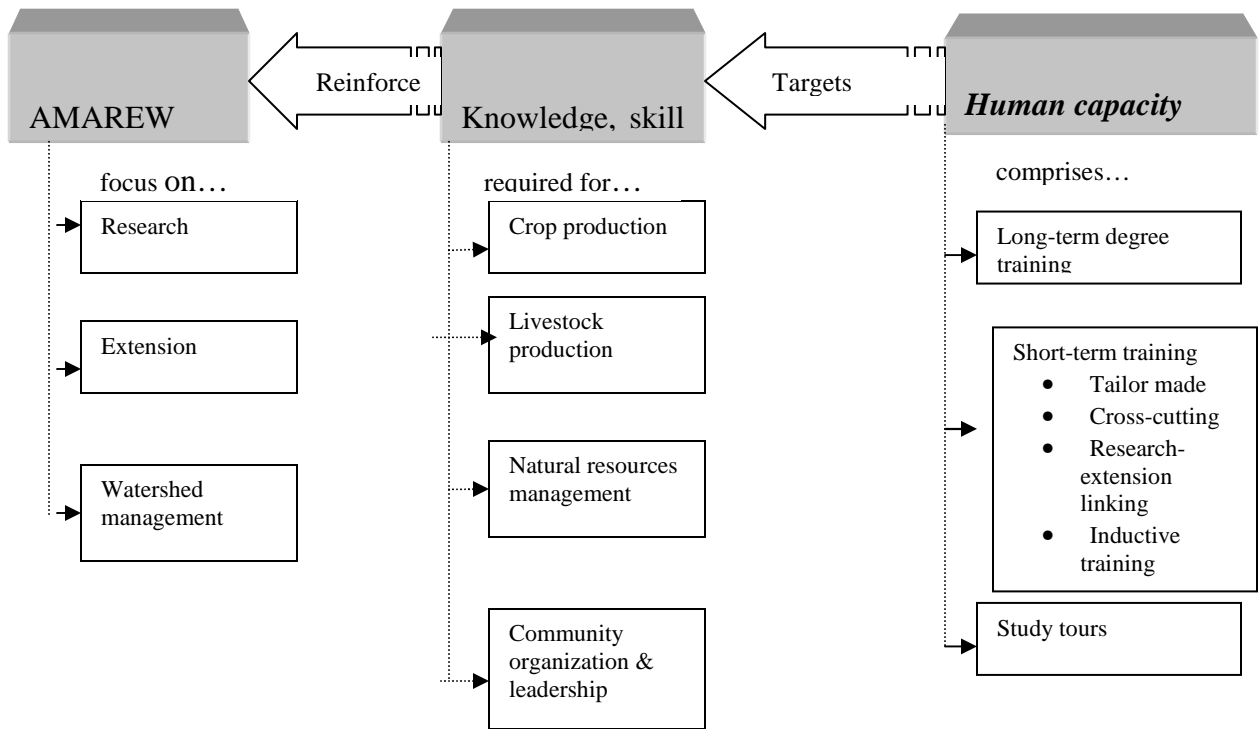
AMAREW

Reinforce

Knowledge, skill

Targets

*Human capacity*

focus on…

Research

Extension

Watershed management

required for…

Crop production

Livestock production

Natural resources management

Community organization & leadership

comprises…

Long-term degree training

Short-term training
- Tailor made
- Cross-cutting
- Research-extension linking
- Inductive training

Study tours